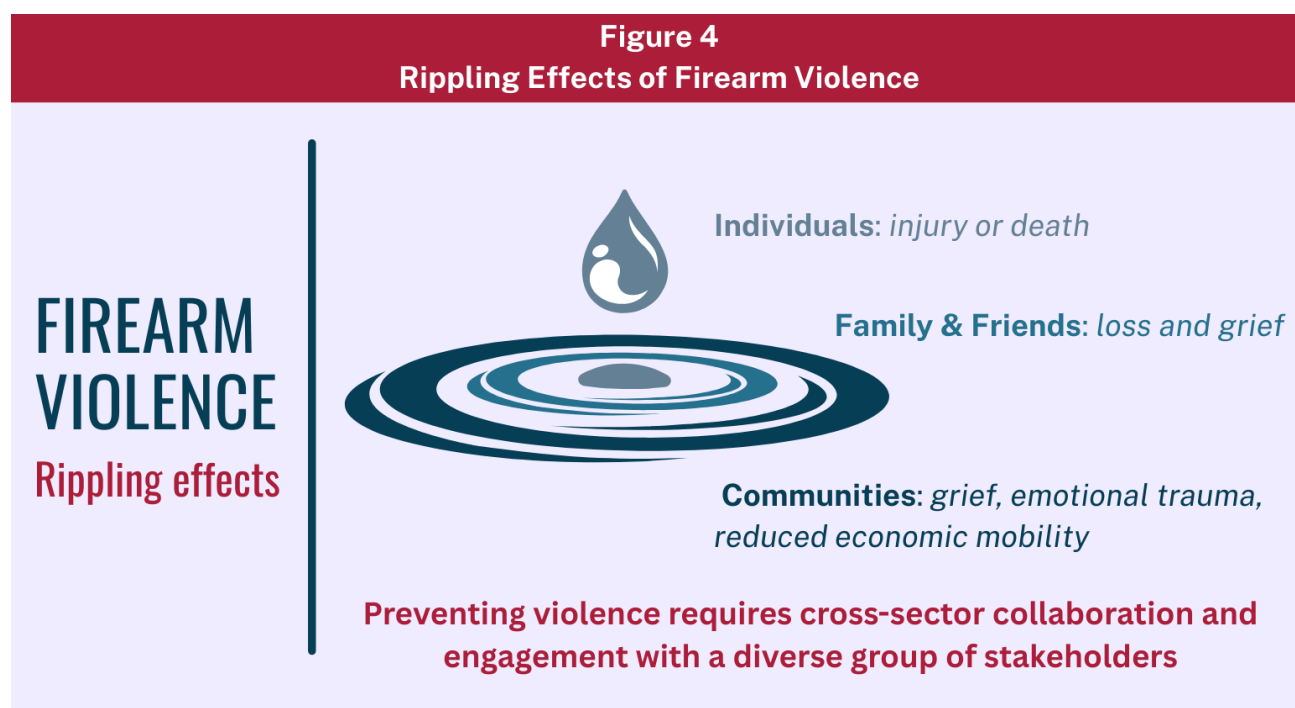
Figure 4
Rippling Effects of Firearm Violence

FIREARM VIOLENCE
Rippling effects

Individuals: injury or death

Family & Friends: loss and grief

Communities: grief, emotional trauma, reduced economic mobility

Preventing violence requires cross-sector collaboration and engagement with a diverse group of stakeholders